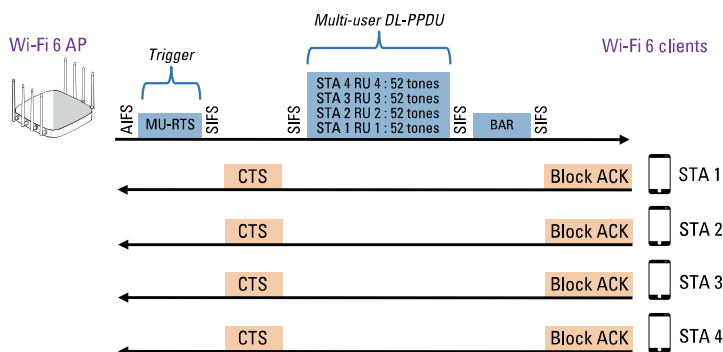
Wi-Fi 6 AP

Multi-user DL-PPDU

Wi-Fi 6 clients

Trigger

AIFS
MU-RTS
SIFS
SIFS
STA 4 RU 4 : 52 tones
STA 3 RU 3 : 52 tones
STA 2 RU 2 : 52 tones
STA 1 RU 1 : 52 tones
SIFS
BAR
SIFS

CTS
Block ACK
STA 1

CTS
Block ACK
STA 2

CTS
Block ACK
STA 3

CTS
Block ACK
STA 4